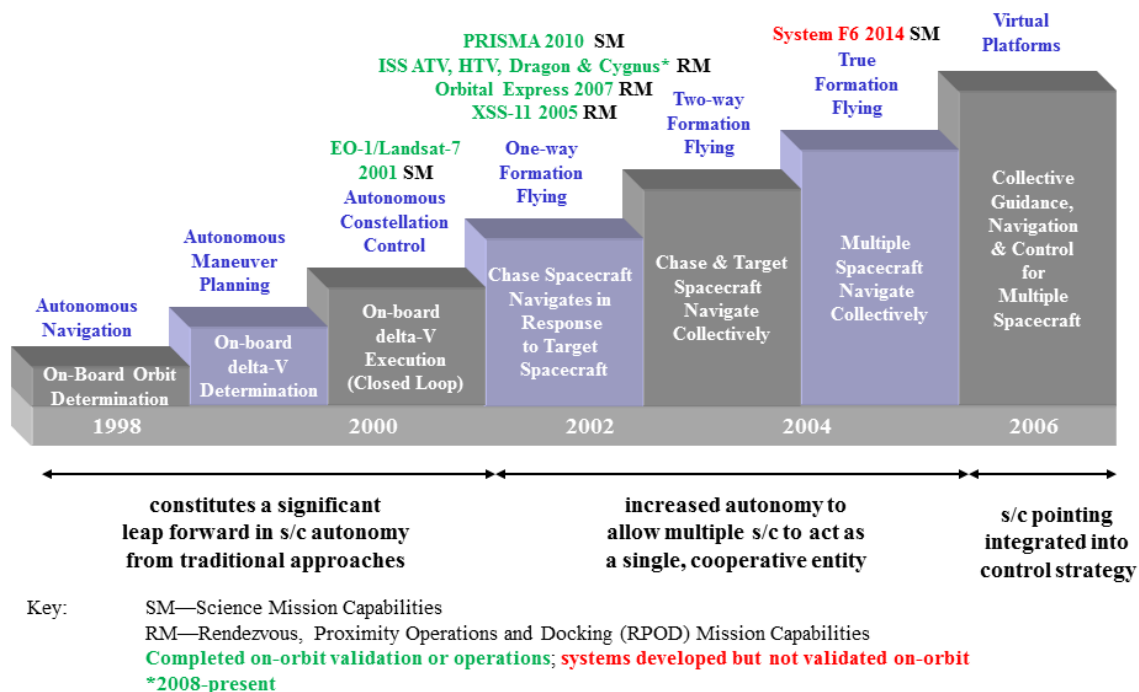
Virtual Platforms

System F6 2014 SM

True Formation Flying

PRISMA 2010 SM
ISS ATV, HTV, Dragon & Cygnus* RM
Orbital Express 2007 RM
XSS-11 2005 RM

Two-way Formation Flying

EO-1/Landsat-7 2001 SM
Autonomous Constellation Control

One-way Formation Flying

Autonomous Maneuver Planning

Autonomous Navigation

On-Board Orbit Determination

On-board delta-V Determination

On-board delta-V Execution (Closed Loop)

Chase Spacecraft Navigates in Response to Target Spacecraft

Chase & Target Spacecraft Navigate Collectively

Multiple Spacecraft Navigate Collectively

Collective Guidance, Navigation & Control for Multiple Spacecraft

1998 2000 2002 2004 2006

constitutes a significant leap forward in s/c autonomy from traditional approaches

increased autonomy to allow multiple s/c to act as a single, cooperative entity

s/c pointing integrated into control strategy

Key: SM—Science Mission Capabilities
RM—Rendezvous, Proximity Operations and Docking (RPOD) Mission Capabilities
Completed on-orbit validation or operations; systems developed but not validated on-orbit
*2008-present